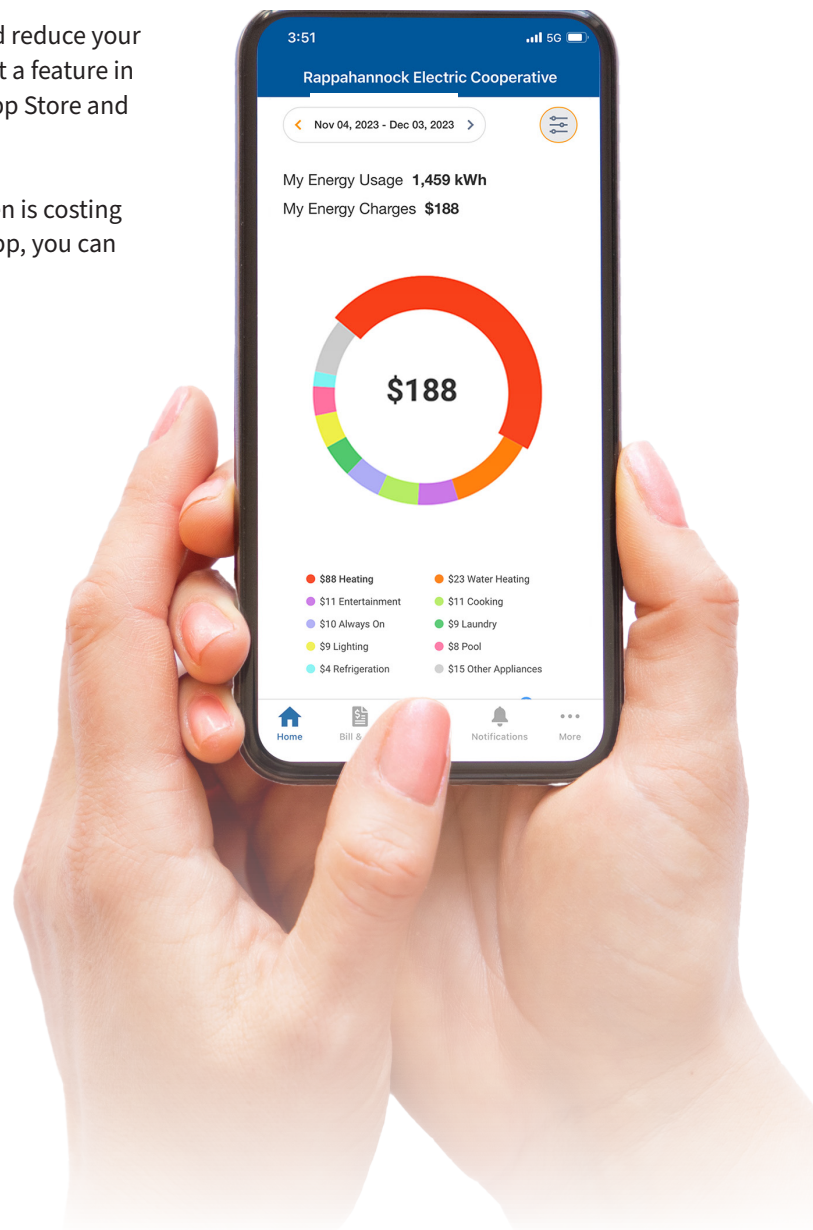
d reduce your t a feature in pp Store and

n is costing pp, you can

3:51

5G

Rappahannock Electric Cooperative

Nov 04, 2023 - Dec 03, 2023

My Energy Usage 1,459 kWh

My Energy Charges $188

$188

$88 Heating
$23 Water Heating
$11 Entertainment
$11 Cooking
$10 Always On
$9 Laundry
$9 Lighting
$8 Pool
$4 Refrigeration
$15 Other Appliances

Home
Bill &
Notifications
More